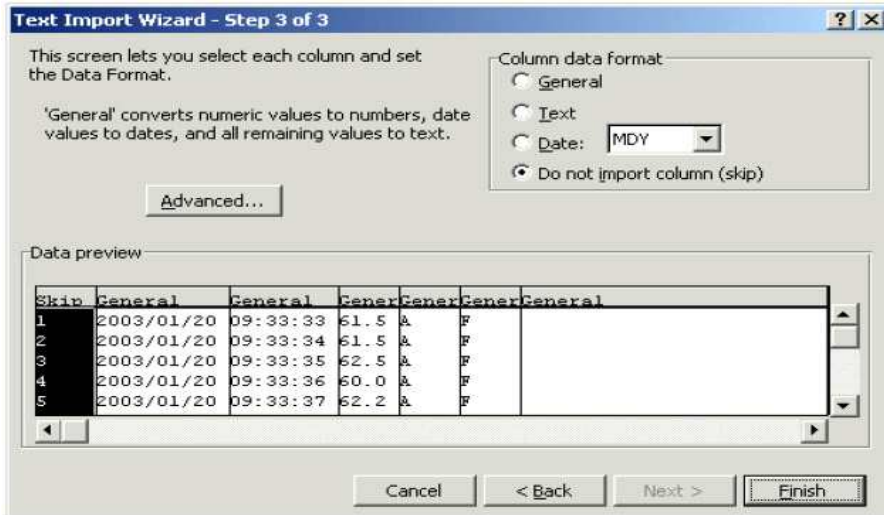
Text Import Wizard - Step 3 of 3

This screen lets you select each column and set the Data Format.

'General' converts numeric values to numbers, date values to dates, and all remaining values to text.

Advanced...

Column data format
General
Text
Date: MDY
Do not import column (skip)

Data preview

| Skip | General | General | Gener | Gener | Gener | General |
|---|---|---|---|---|---|---|
| 1 | 2003/01/20 | 09:33:33 | 61.5 | A | F | |
| 2 | 2003/01/20 | 09:33:34 | 61.5 | A | F | |
| 3 | 2003/01/20 | 09:33:35 | 62.5 | A | F | |
| 4 | 2003/01/20 | 09:33:36 | 60.0 | A | F | |
| 5 | 2003/01/20 | 09:33:37 | 62.2 | A | F | |

Cancel
< Back
Next >
Finish